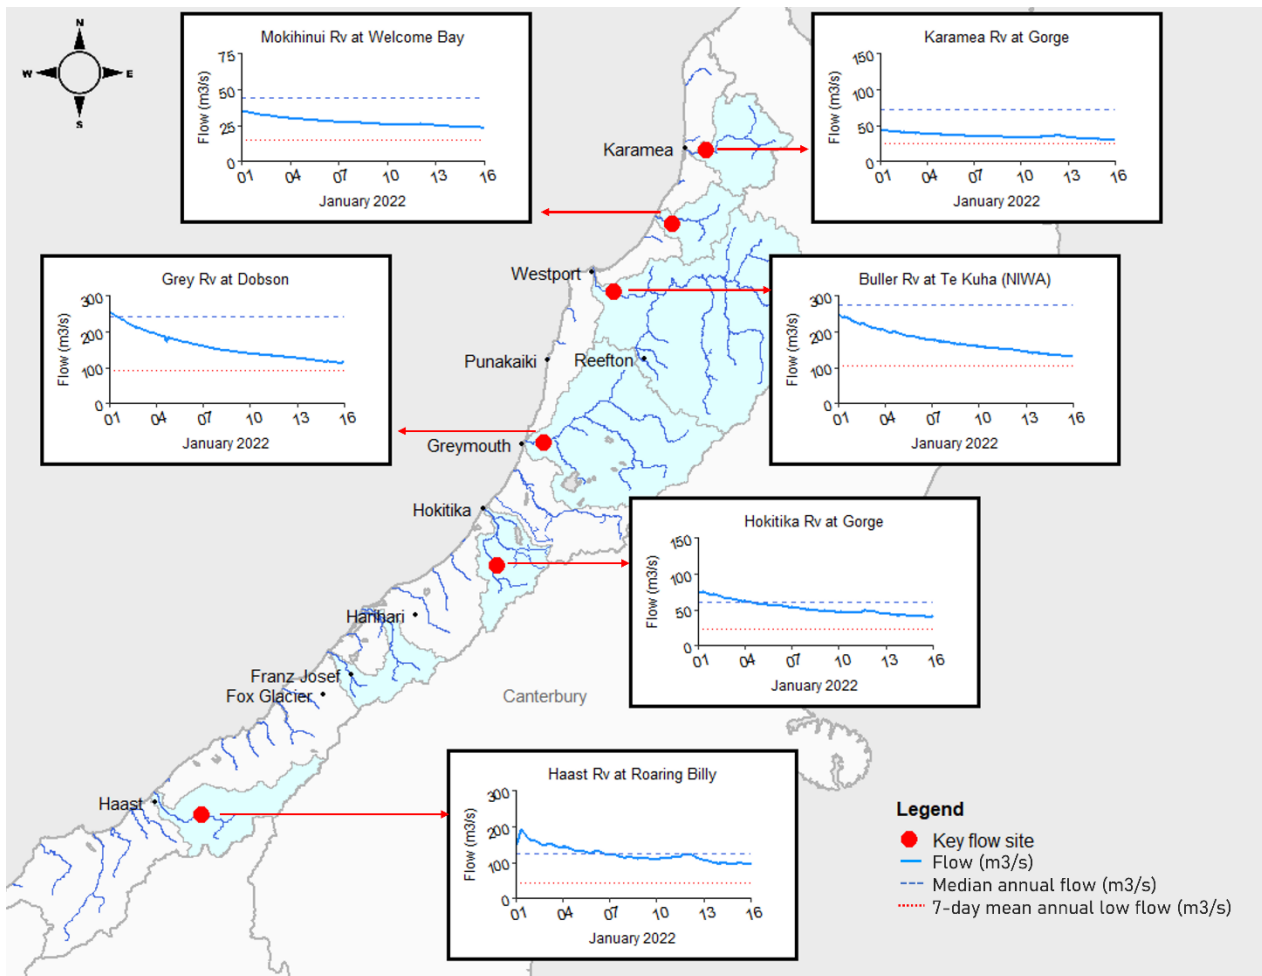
N
W
E
S

Mokihinui Rv at Welcome Bay
75
50
25
0
Flow (m3/s)
01 04 07 10 13 16
January 2022

Karamea Rv at Gorge
150
100
50
0
Flow (m3/s)
01 04 07 10 13 16
January 2022

Karamea

Westport

Grey Rv at Dobson
300
200
100
0
Flow (m3/s)
01 04 07 10 13 16
January 2022

Buller Rv at Te Kuha (NIWA)
300
200
100
0
Flow (m3/s)
01 04 07 10 13 16
January 2022

Punakaiki
Reefton
Greymouth
Hokitika

Hokitika Rv at Gorge
150
100
50
0
Flow (m3/s)
01 04 07 10 13 16
January 2022

Harihari
Franz Josef
Fox Glacier
Canterbury

Haast

Haast Rv at Roaring Billy
300
200
100
0
Flow (m3/s)
01 04 07 10 13 16
January 2022

Legend
Key flow site
Flow (m3/s)
Median annual flow (m3/s)
7-day mean annual low flow (m3/s)